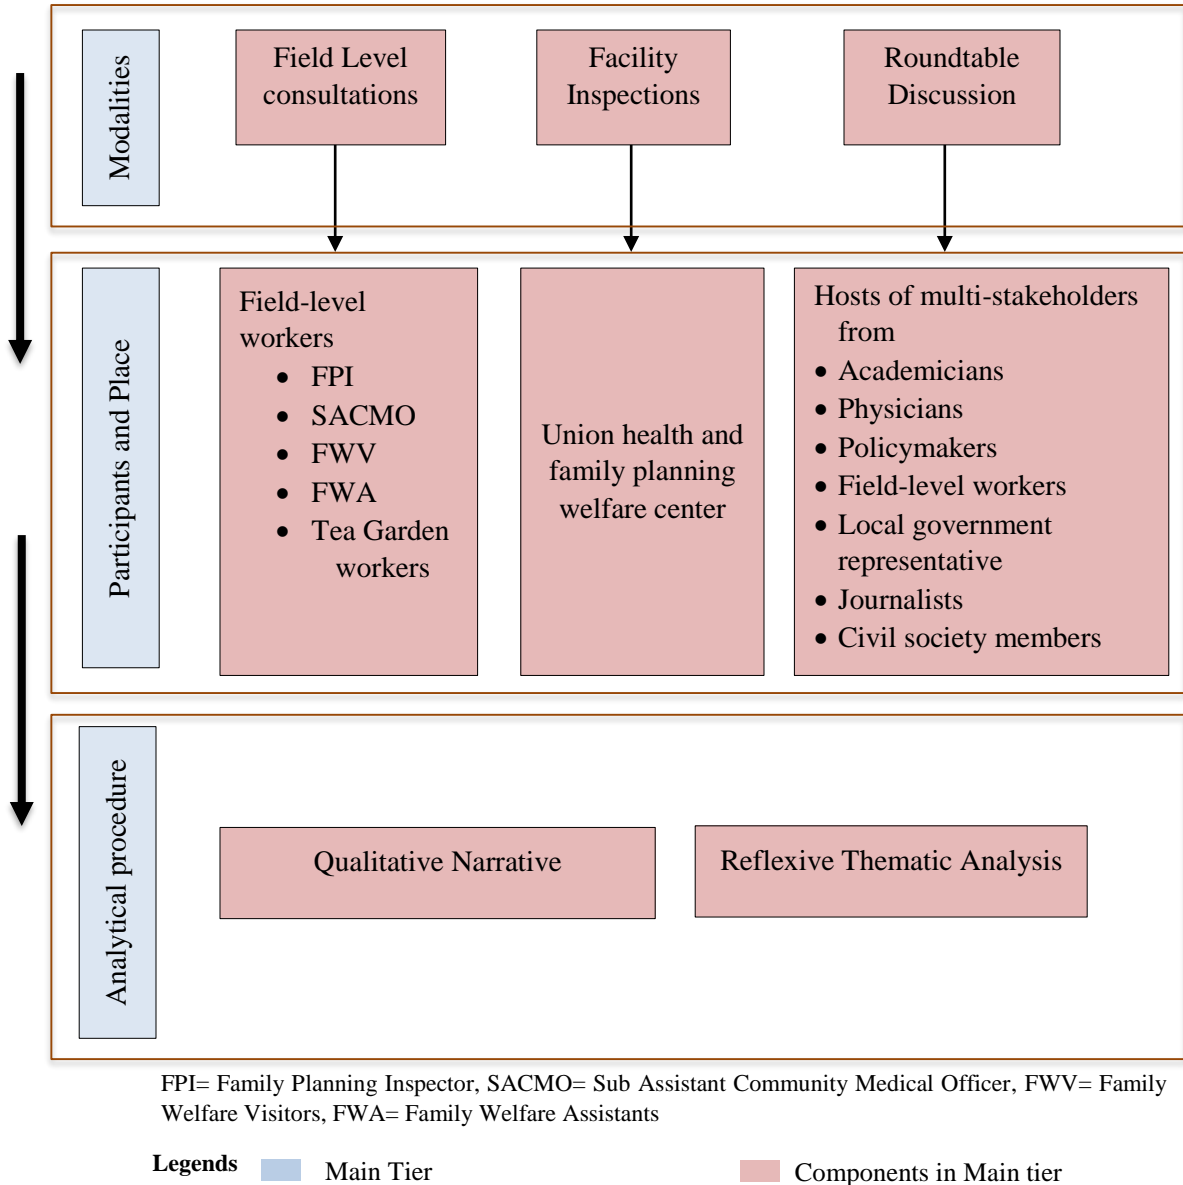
Modalities

Field Level consultations

Facility Inspections

Roundtable Discussion

Participants and Place

Field-level workers
- FPI
- SACMO
- FWV
- FWA
- Tea Garden workers

Union health and family planning welfare center

Hosts of multi-stakeholders from
- Academicians
- Physicians
- Policymakers
- Field-level workers
- Local government representative
- Journalists
- Civil society members

Analytical procedure

Qualitative Narrative

Reflexive Thematic Analysis

FPI= Family Planning Inspector, SACMO= Sub Assistant Community Medical Officer, FWV= Family Welfare Visitors, FWA= Family Welfare Assistants

Legends Main Tier Components in Main tier